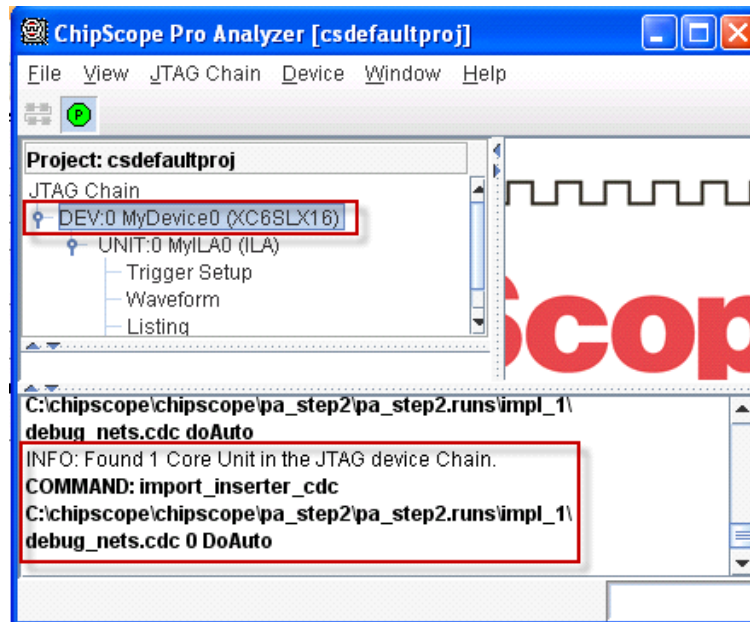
ChipScope Pro Analyzer [csdefaultproj]

File View JTAG Chain Device Window Help

Project: csdefaultproj
JTAG Chain
DEV:0 MyDevice0 (XC6SLX16)
UNIT:0 MyILA0 (ILA)
Trigger Setup
Waveform
Listing

Scop

C:\chipscope\chipscope\pa_step2\pa_step2.runs\impl_1\debug_nets.cdc doAuto
INFO: Found 1 Core Unit in the JTAG device Chain.
COMMAND: import_inserter_cdc C:\chipscope\chipscope\pa_step2\pa_step2.runs\impl_1\debug_nets.cdc 0 DoAuto